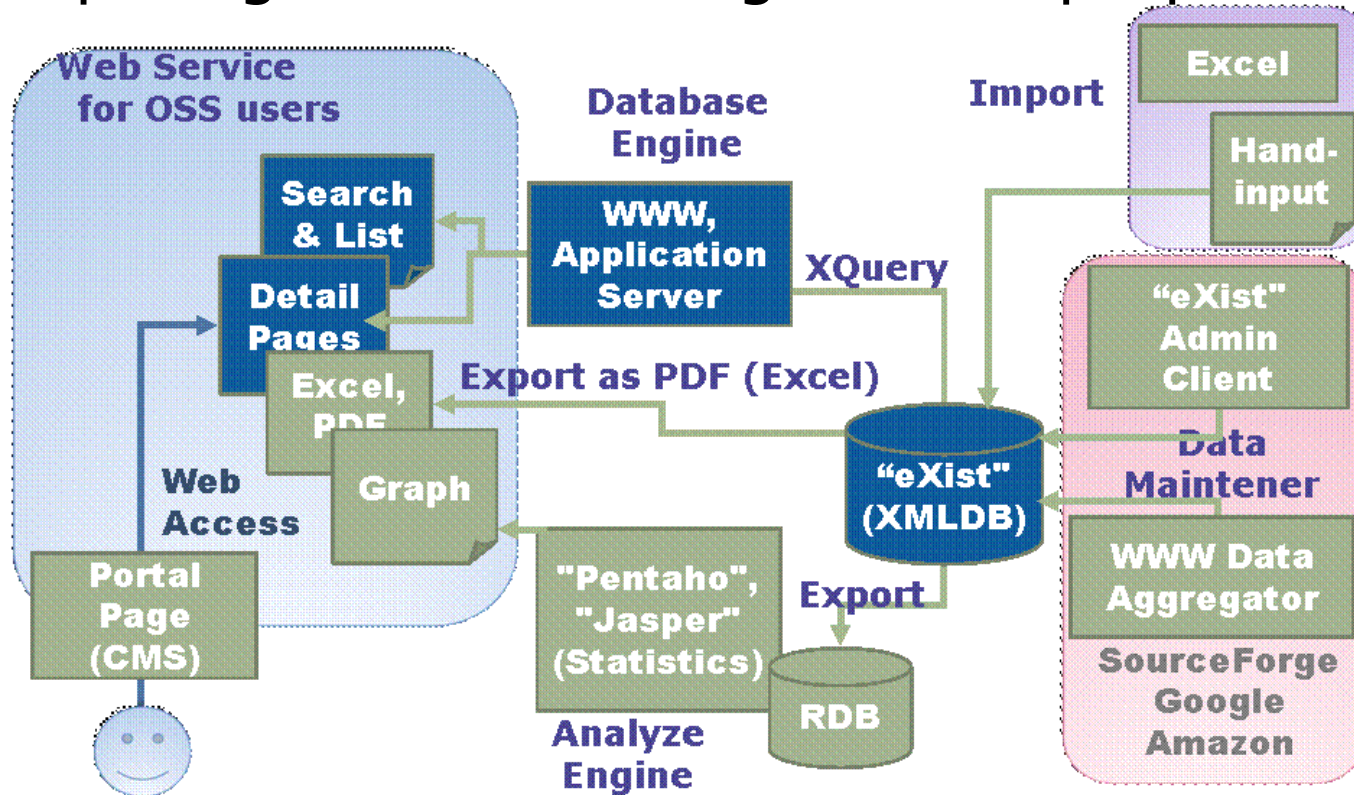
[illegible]

Web Service for OSS users

Database Engine

Import

Excel

Hand-input

Search & List

WWW, Application Server

XQuery

Detail Pages

"eXist" Admin Client

Export as PDF (Excel)

Excel, PDF

Data Maintener

Web Access

Graph

"eXist" (XMLDB)

WWW Data Aggregator

Portal Page (CMS)

"Pentaho", "Jasper" (Statistics)

Export

RDB

SourceForge Google Amazon

Analyze Engine